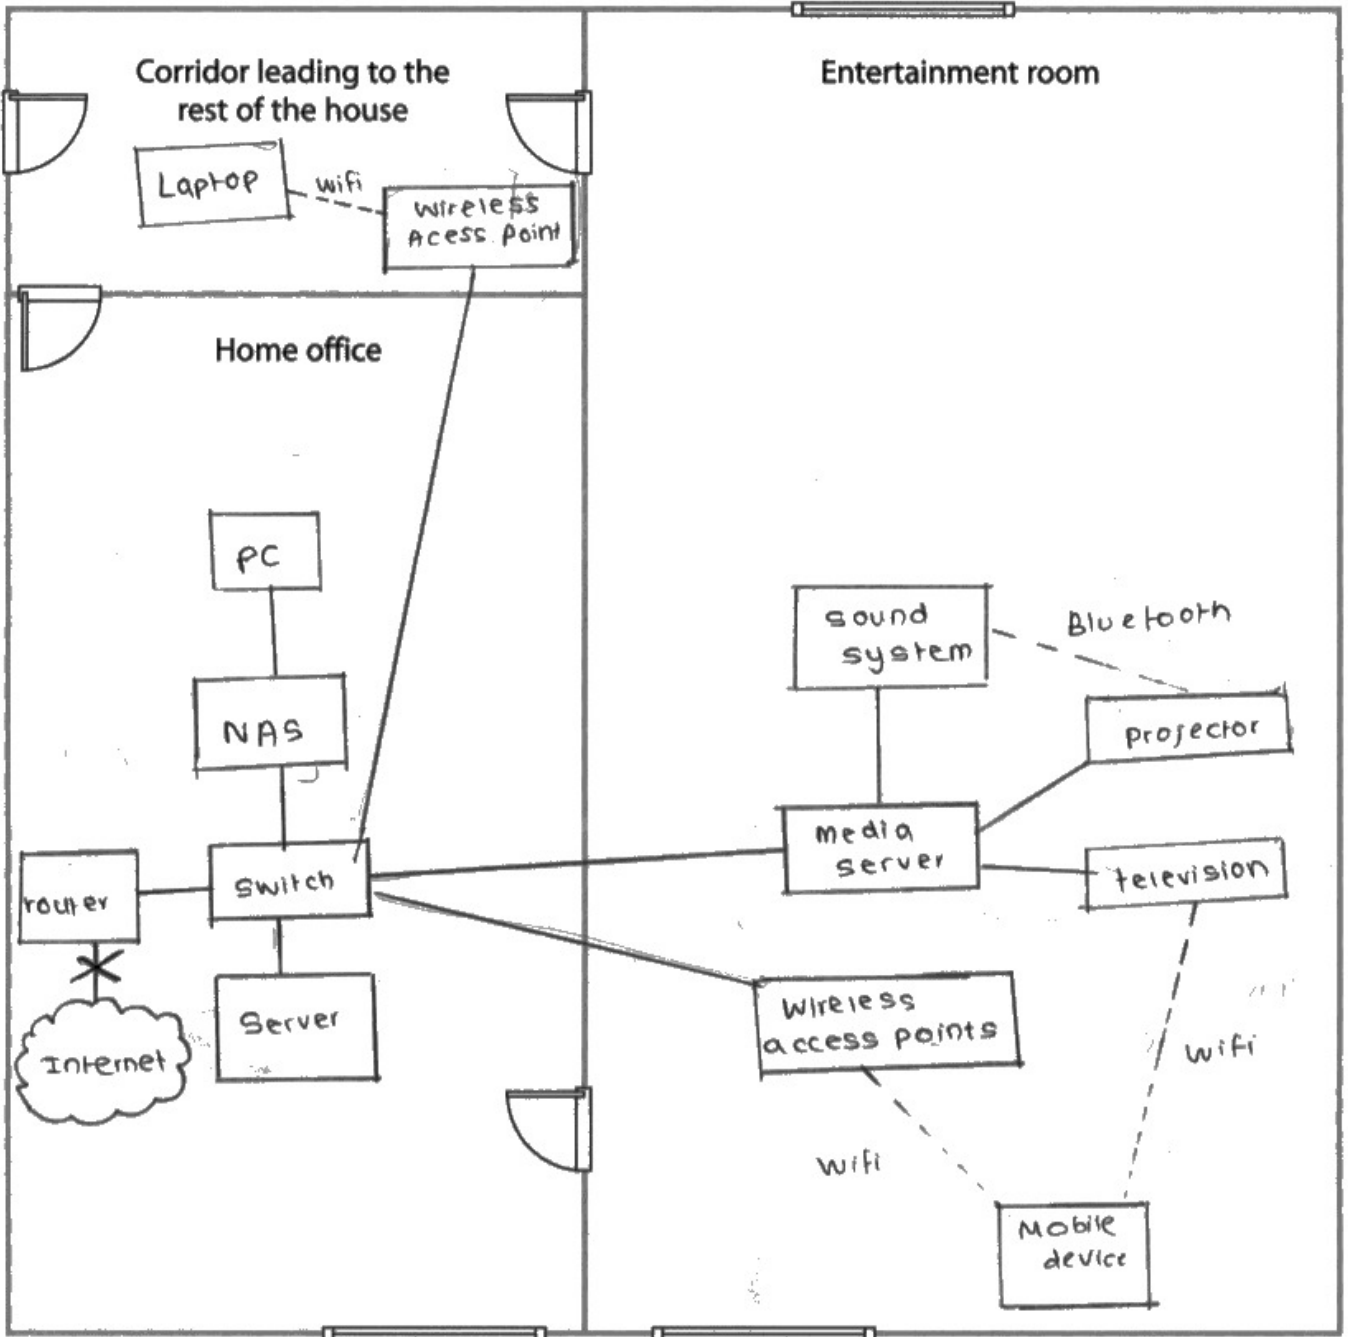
Corridor leading to the rest of the house

Entertainment room

Laptop

wifi

wireless Acess point

Home office

PC

NAS

router

switch

Server

Internet

sound system

Bluetooth

projector

media server

television

wireless access points

wifi

wifi

Mobile device